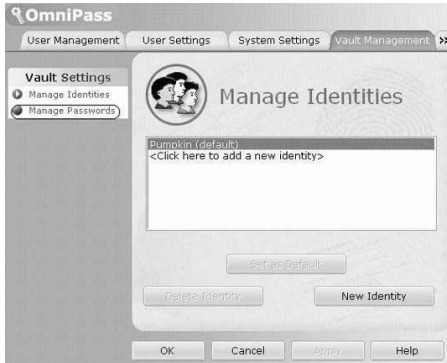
OmniPass

User Management | User Settings | System Settings | Vault Management | »

Vault Settings
Manage Identities
Manage Passwords

Manage Identities

Pumpkin (default)
<Click here to add a new identity>

Set as Default

Delete Identity

New Identity

OK
Cancel
Apply
Help